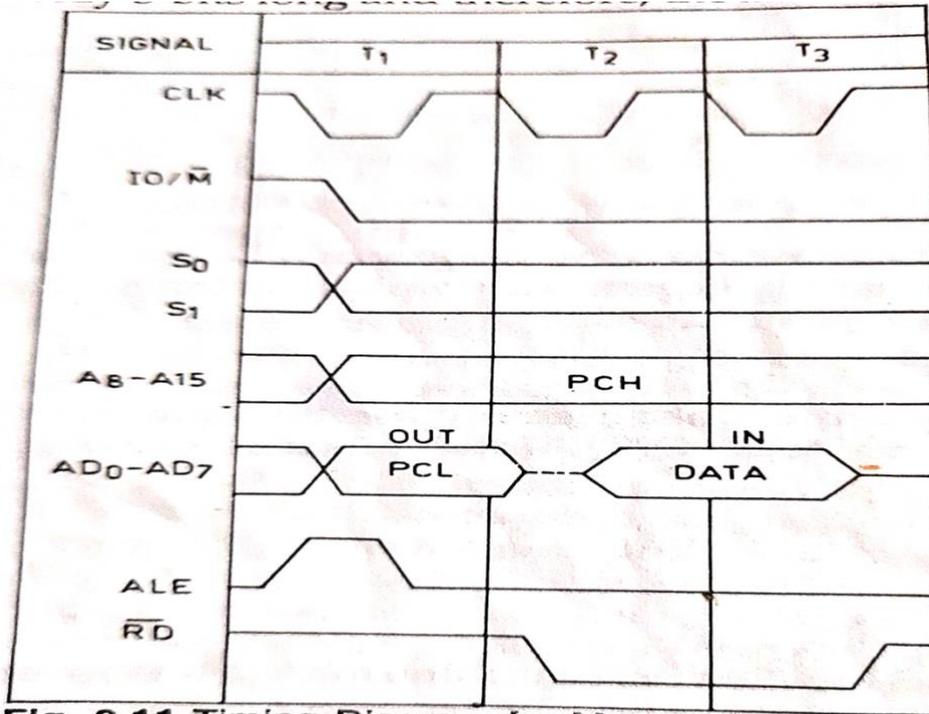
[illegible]

| SIGNAL | $T_1$ | $T_2$ | $T_3$ |
|---|---|---|---|
| CLK | | | |
| $IO/\overline{M}$ | | | |
| $S_0$ | | | |
| $S_1$ | | | |
| $A_8-A_{15}$ | | PCH | |
| $AD_0-AD_7$ | OUT PCL | | IN DATA |
| ALE | | | |
| $\overline{RD}$ | | | |

Fig. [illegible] Timing Diagram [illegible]